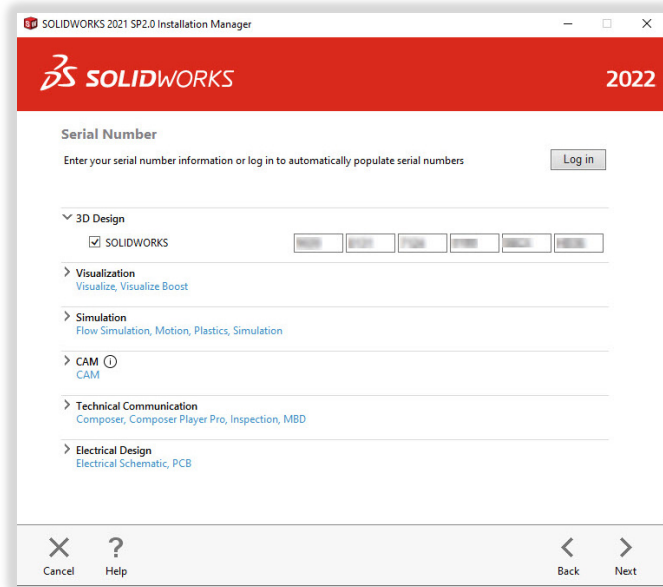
SOLIDWORKS 2021 SP2.0 Installation Manager

SOLIDWORKS

2022

Serial Number

Enter your serial number information or log in to automatically populate serial numbers

Log in

3D Design

SOLIDWORKS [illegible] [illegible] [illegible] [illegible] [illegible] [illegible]

Visualization
Visualize, Visualize Boost

Simulation
Flow Simulation, Motion, Plastics, Simulation

CAM
CAM

Technical Communication
Composer, Composer Player Pro, Inspection, MBD

Electrical Design
Electrical Schematic, PCB

Cancel Help Back Next